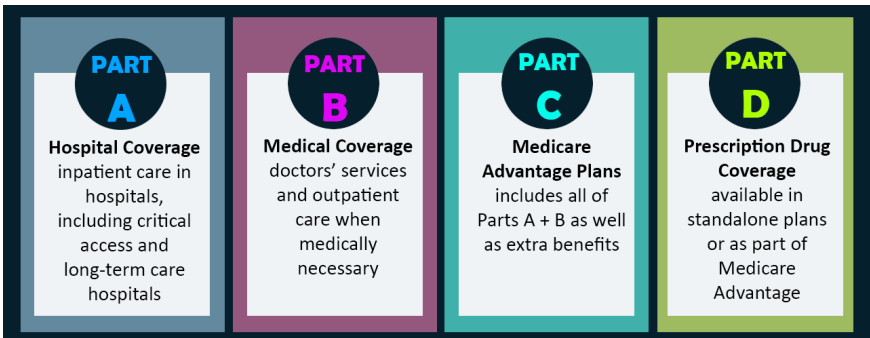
PART
A
Hospital Coverage
inpatient care in hospitals, including critical access and long-term care hospitals

PART
B
Medical Coverage
doctors' services and outpatient care when medically necessary

PART
C
Medicare Advantage Plans
includes all of Parts A + B as well as extra benefits

PART
D
Prescription Drug Coverage
available in standalone plans or as part of Medicare Advantage